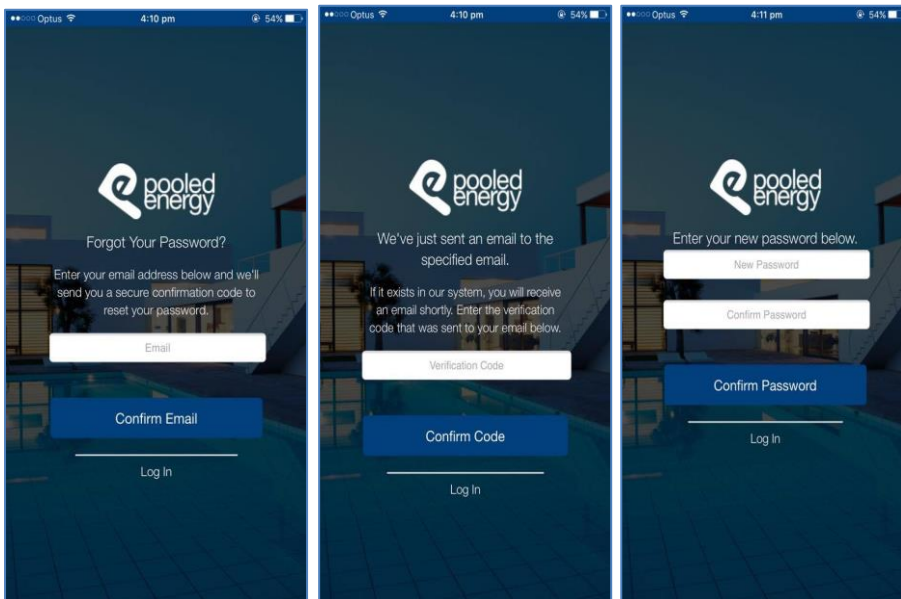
●●○○○ Optus 4:10 pm 54%

pooled energy

Forgot Your Password?

Enter your email address below and we'll send you a secure confirmation code to reset your password.

Email

Confirm Email

Log In

●●○○○ Optus 4:10 pm 54%

pooled energy

We've just sent an email to the specified email.

If it exists in our system, you will receive an email shortly. Enter the verification code that was sent to your email below.

Verification Code

Confirm Code

Log In

●●○○○ Optus 4:11 pm 54%

pooled energy

Enter your new password below.

New Password

Confirm Password

Confirm Password

Log In